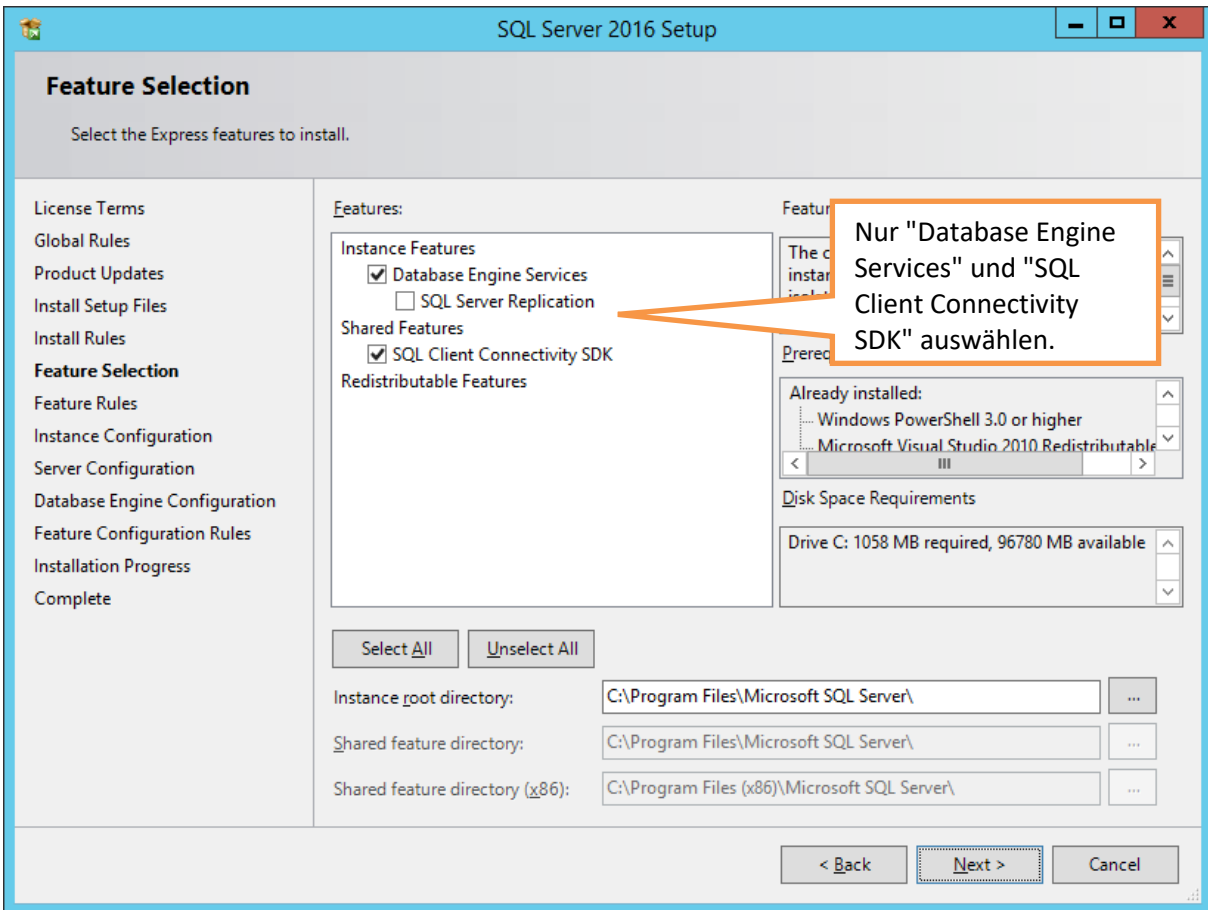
SQL Server 2016 Setup

Feature Selection

Select the Express features to install.

License Terms
Global Rules
Product Updates
Install Setup Files
Install Rules
Feature Selection
Feature Rules
Instance Configuration
Server Configuration
Database Engine Configuration
Feature Configuration Rules
Installation Progress
Complete

Features:

Instance Features
Database Engine Services
SQL Server Replication
Shared Features
SQL Client Connectivity SDK
Redistributable Features

Featu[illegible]

The c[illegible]
instar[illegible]
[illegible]

Prereq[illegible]

Already installed:
Windows PowerShell 3.0 or higher
Microsoft Visual Studio 2010 Redistributable

Nur "Database Engine Services" und "SQL Client Connectivity SDK" auswählen.

Disk Space Requirements

Drive C: 1058 MB required, 96780 MB available

Select All
Unselect All

Instance root directory: C:\Program Files\Microsoft SQL Server\ ...

Shared feature directory: C:\Program Files\Microsoft SQL Server\ ...

Shared feature directory (x86): C:\Program Files (x86)\Microsoft SQL Server\ ...

< Back
Next >
Cancel